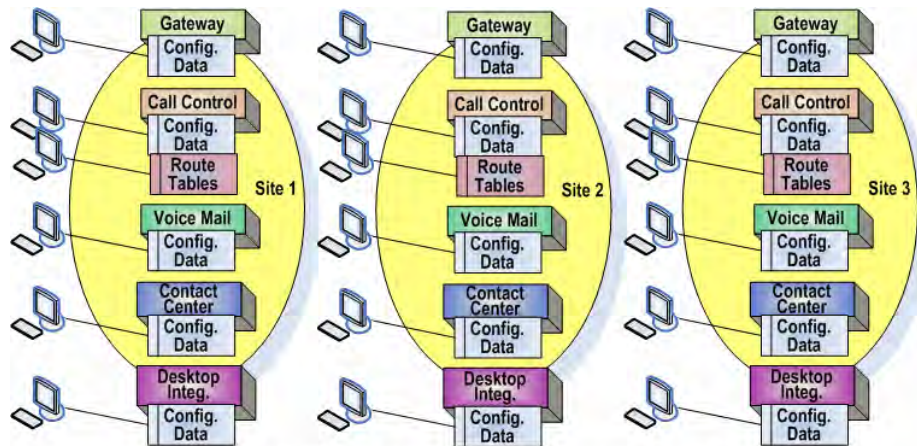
Gateway
Config. Data
Call Control
Config. Data
Route Tables
Site 1
Voice Mail
Config. Data
Contact Center
Config. Data
Desktop Integ.
Config. Data

Gateway
Config. Data
Call Control
Config. Data
Route Tables
Site 2
Voice Mail
Config. Data
Contact Center
Config. Data
Desktop Integ.
Config. Data

Gateway
Config. Data
Call Control
Config. Data
Route Tables
Site 3
Voice Mail
Config. Data
Contact Center
Config. Data
Desktop Integ.
Config. Data